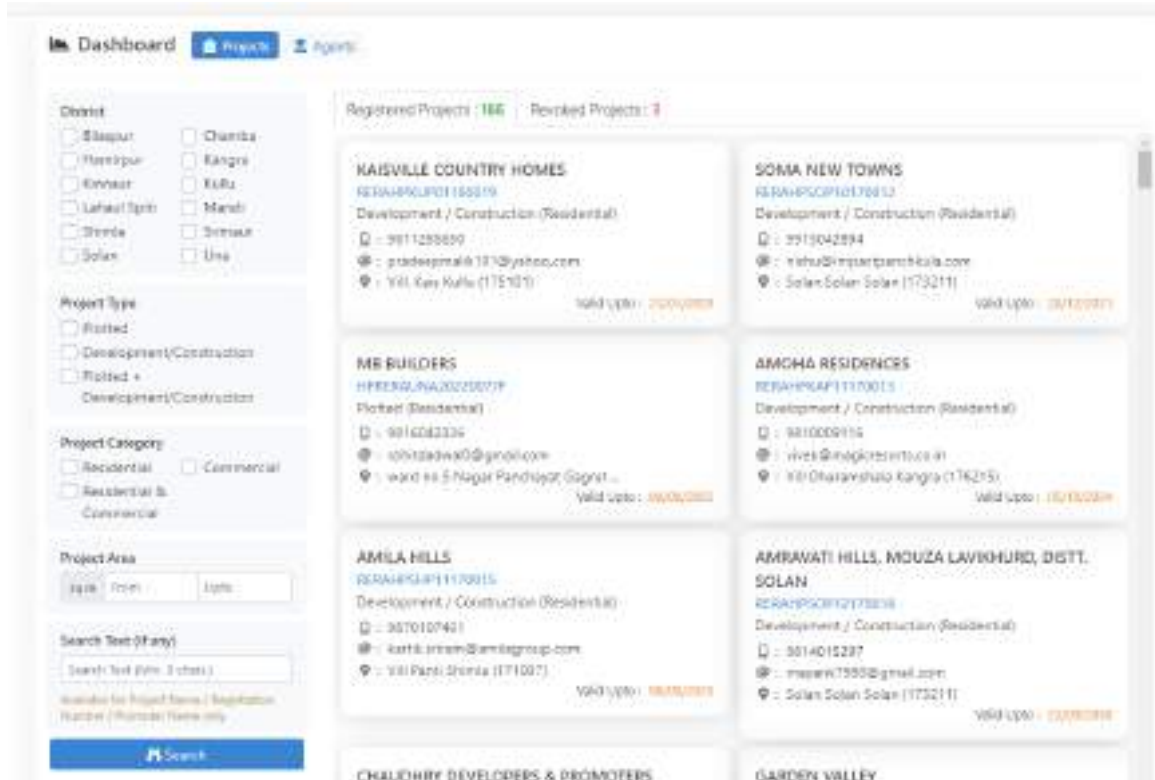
Dashboard Projects Agents

District
Bilaspur
Chamba
Hamirpur
Kangra
Kinnaur
Kullu
Lahaul Spiti
Mandi
Shimla
Sirmaur
Solan
Una

Project Type
Plotted
Development/Construction
Plotted + Development/Construction

Project Category
Residential
Commercial
Residential & Commercial

Project Area
sqm From Upto

Search Text (If any)
Search Text (Min. 3 chars)
Available for Project Name / Registration Number / Promoter Name only

Search

Registered Projects : 166 | Revoked Projects : 7

KAISVILLE COUNTRY HOMES
RERAHPKUP01160019
Development / Construction (Residential)
: 9811255650
: pradeepmalik1010@yahoo.com
: Vill Kais Kullu (175101)
Valid Upto : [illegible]

SOMA NEW TOWNS
RERAHPSOP10170012
Development / Construction (Residential)
: 9915042894
: vishu@insaanpanchkula.com
: Solan Solan Solan (173211)
Valid Upto : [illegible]

MB BUILDERS
HPRERAUNA2022007P
Plotted (Residential)
: 9816082336
: rohitadawal0@gmail.com
: ward no 5 Nagar Panchayat Gagret ...
Valid Upto : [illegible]

AMOHA RESIDENCES
RERAHPKAP11170013
Development / Construction (Residential)
: 9810009116
: vivek@magicresorts.co.in
: Vill Dharamshala Kangra (176215)
Valid Upto : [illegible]

AMILA HILLS
RERAHPSHP11170015
Development / Construction (Residential)
: 9870107401
: karthik.sriram@amilagroup.com
: Vill Panti Shimla (171007)
Valid Upto : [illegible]

AMRAVATI HILLS, MOUZA LAVIKHURD, DISTT. SOLAN
RERAHPSOP12170016
Development / Construction (Residential)
: 9814015297
: mapaw7550@gmail.com
: Solan Solan Solan (173211)
Valid Upto : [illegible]

CHAUDHRY DEVELOPERS & PROMOTERS

GARDEN VALLEY